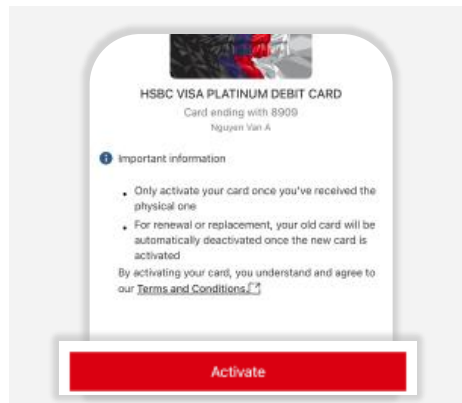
HSBC VISA PLATINUM DEBIT CARD

Card ending with 8909

Nguyen Van A

Important information

- Only activate your card once you've received the physical one
- For renewal or replacement, your old card will be automatically deactivated once the new card is activated

By activating your card, you understand and agree to our Terms and Conditions.

Activate